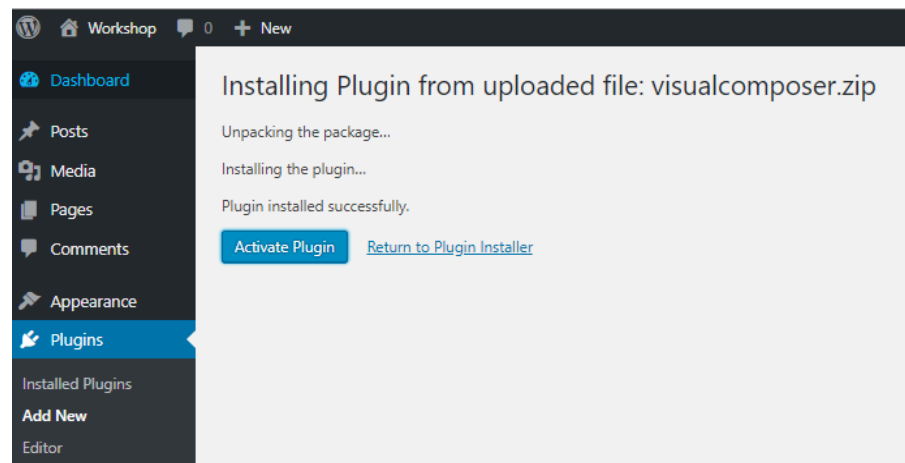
Workshop 0 + New

Dashboard

Posts

Media

Pages

Comments

Appearance

Plugins

Installed Plugins

Add New

Editor

Installing Plugin from uploaded file: visualcomposer.zip

Unpacking the package...

Installing the plugin...

Plugin installed successfully.

Activate Plugin Return to Plugin Installer